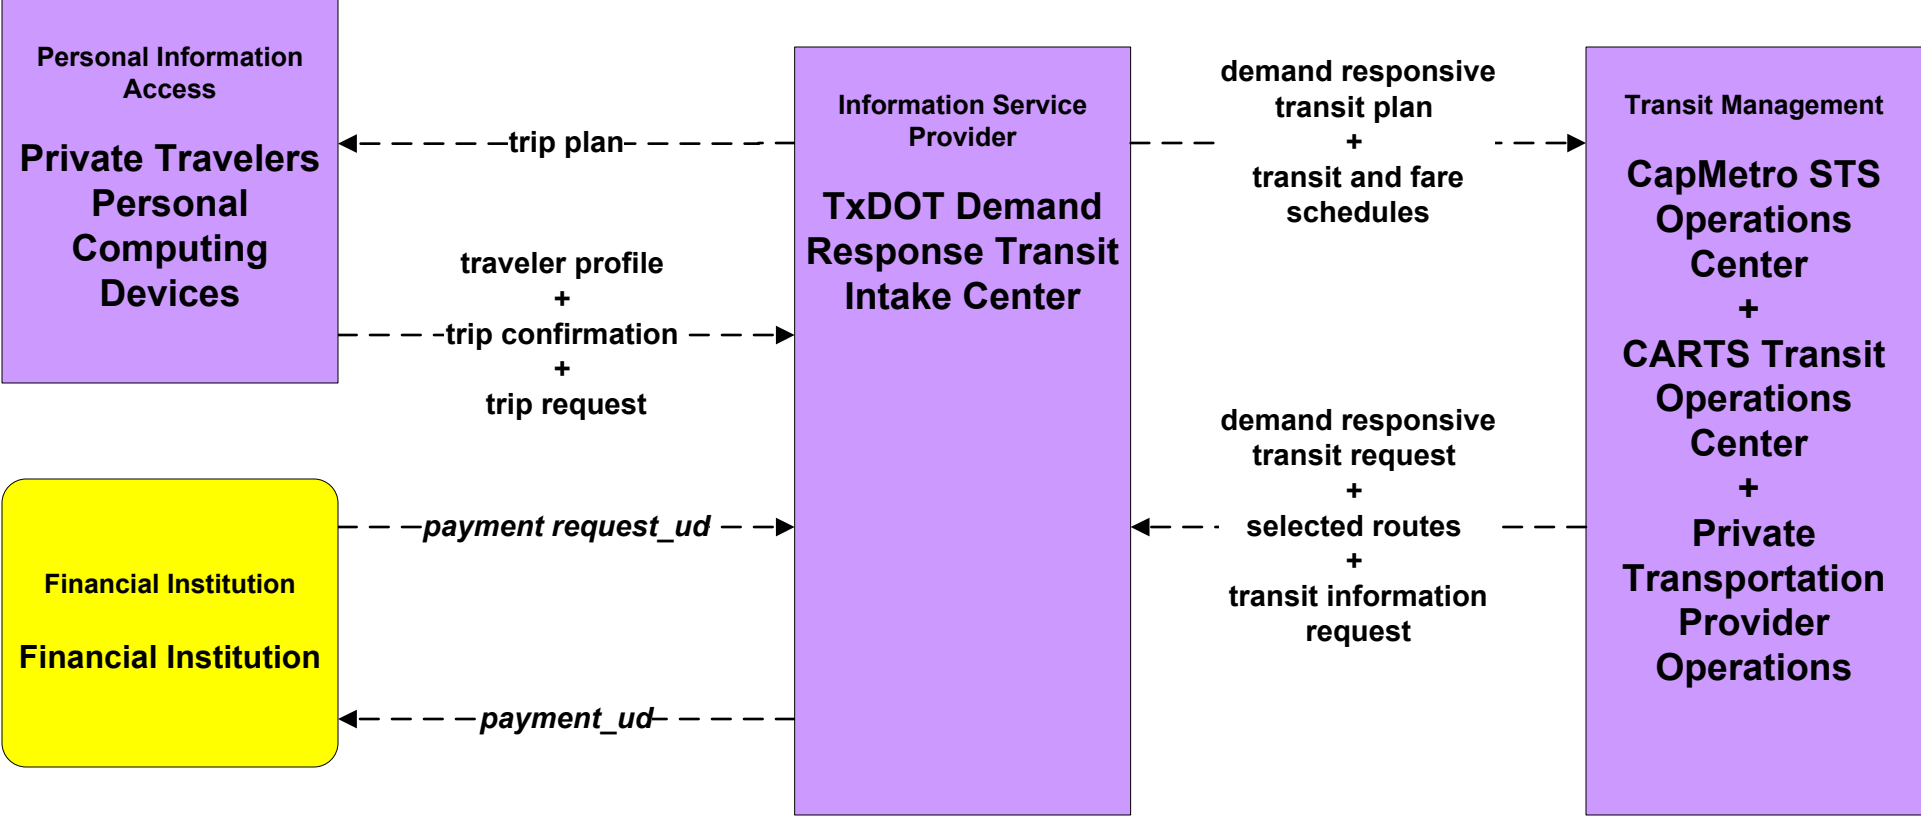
Personal Information Access

Private Travelers Personal Computing Devices

trip plan

traveler profile
+
trip confirmation
+
trip request

Financial Institution

Financial Institution

payment request_ud

payment_ud

Information Service Provider

TxDOT Demand Response Transit Intake Center

demand responsive transit plan
+
transit and fare schedules

demand responsive transit request
+
selected routes
+
transit information request

Transit Management

CapMetro STS Operations Center
+
CARTS Transit Operations Center
+
Private Transportation Provider Operations